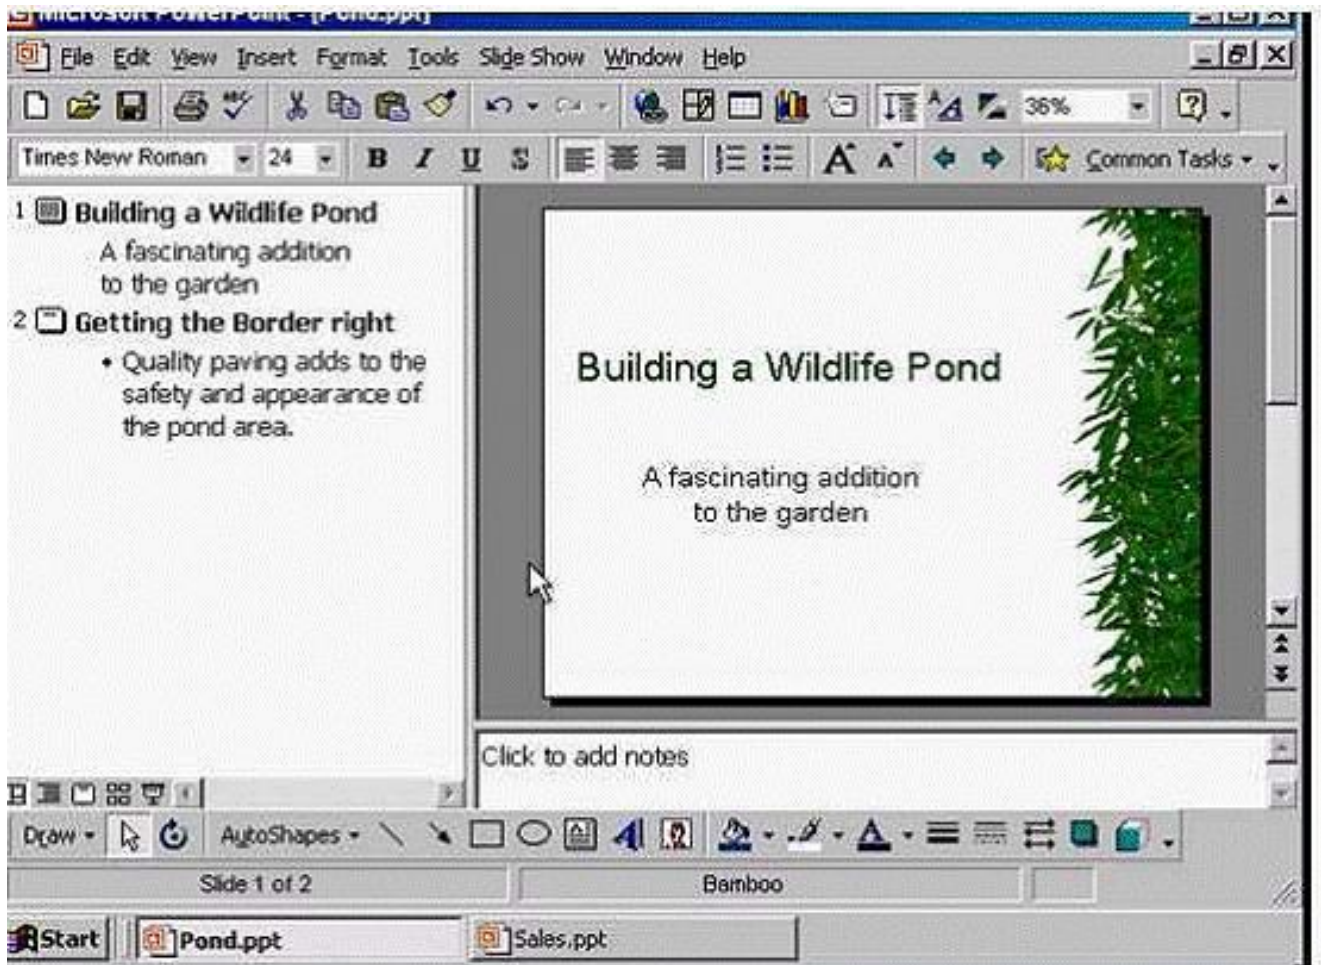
Microsoft PowerPoint - [Pond.ppt]

File Edit View Insert Format Tools Slide Show Window Help

36%

Times New Roman 24 B I U S Common Tasks

1 Building a Wildlife Pond
A fascinating addition to the garden
2 Getting the Border right
• Quality paving adds to the safety and appearance of the pond area.

Building a Wildlife Pond

A fascinating addition
to the garden

Click to add notes

Draw AutoShapes

Slide 1 of 2 Bamboo

Start Pond.ppt Sales.ppt